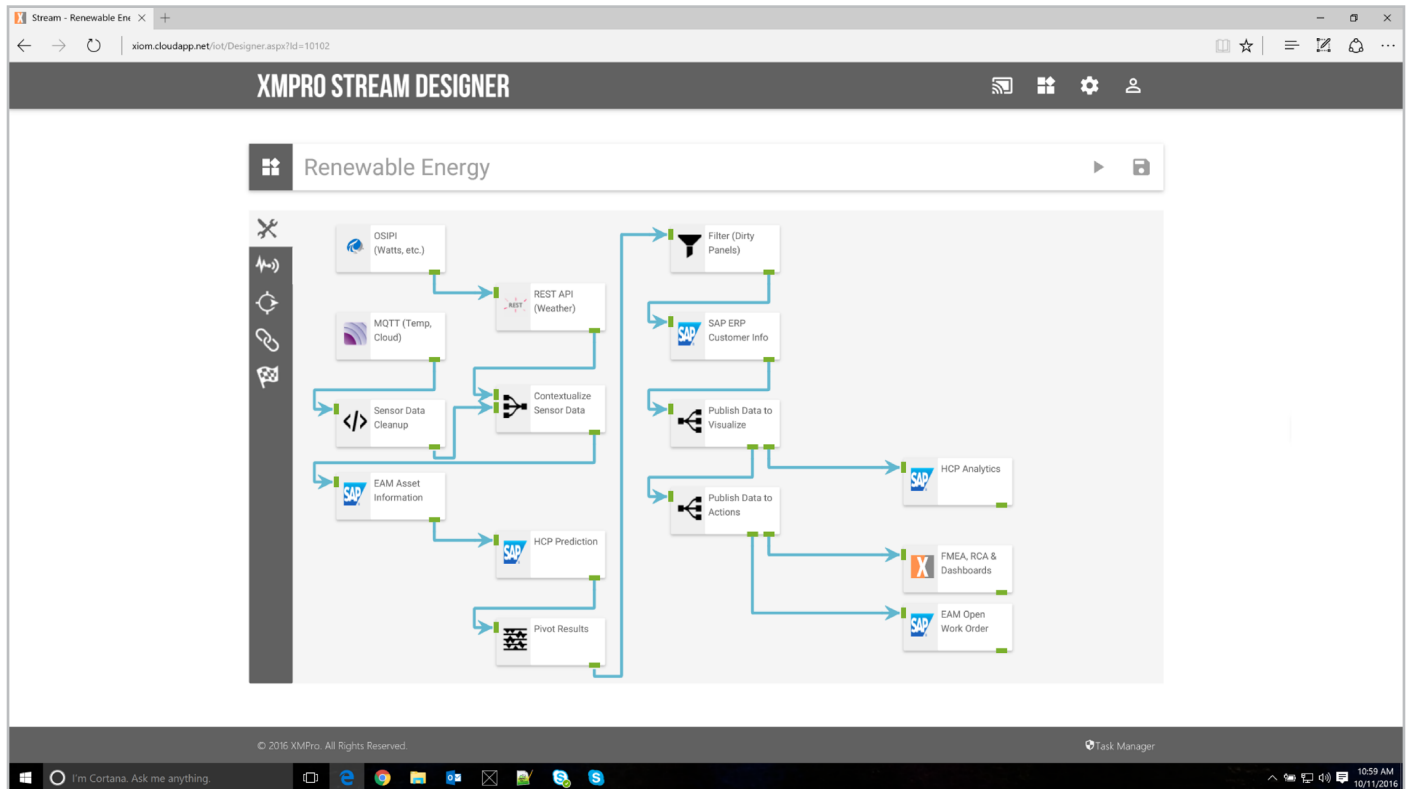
Stream - Renewable Ene

xiom.cloudapp.net/iot/Designer.aspx?Id=10102

XMPRO STREAM DESIGNER

Renewable Energy

OSIPI (Watts, etc.)

REST API (Weather)

MQTT (Temp, Cloud)

Sensor Data Cleanup

Contextualize Sensor Data

EAM Asset Information

HCP Prediction

Pivot Results

Filter (Dirty Panels)

SAP ERP Customer Info

Publish Data to Visualize

HCP Analytics

Publish Data to Actions

FMEA, RCA & Dashboards

EAM Open Work Order

© 2016 XMPro. All Rights Reserved.

Task Manager

I'm Cortana. Ask me anything.

10:59 AM
10/11/2016